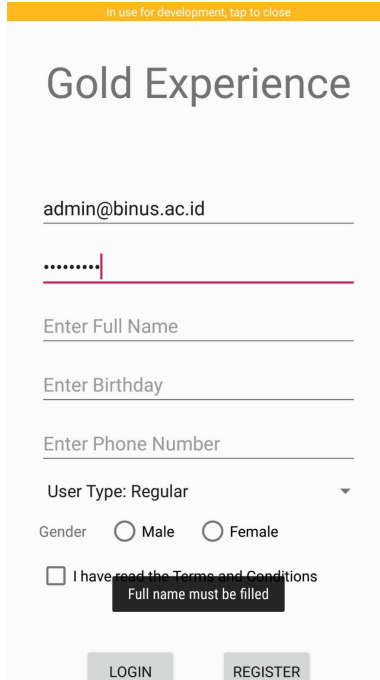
In use for development, tap to close

Gold Experience

admin@binus.ac.id

•••••••••

Enter Full Name

Enter Birthday

Enter Phone Number

User Type: Regular

Gender Male Female

I have read the Terms and Conditions

Full name must be filled

LOGIN REGISTER